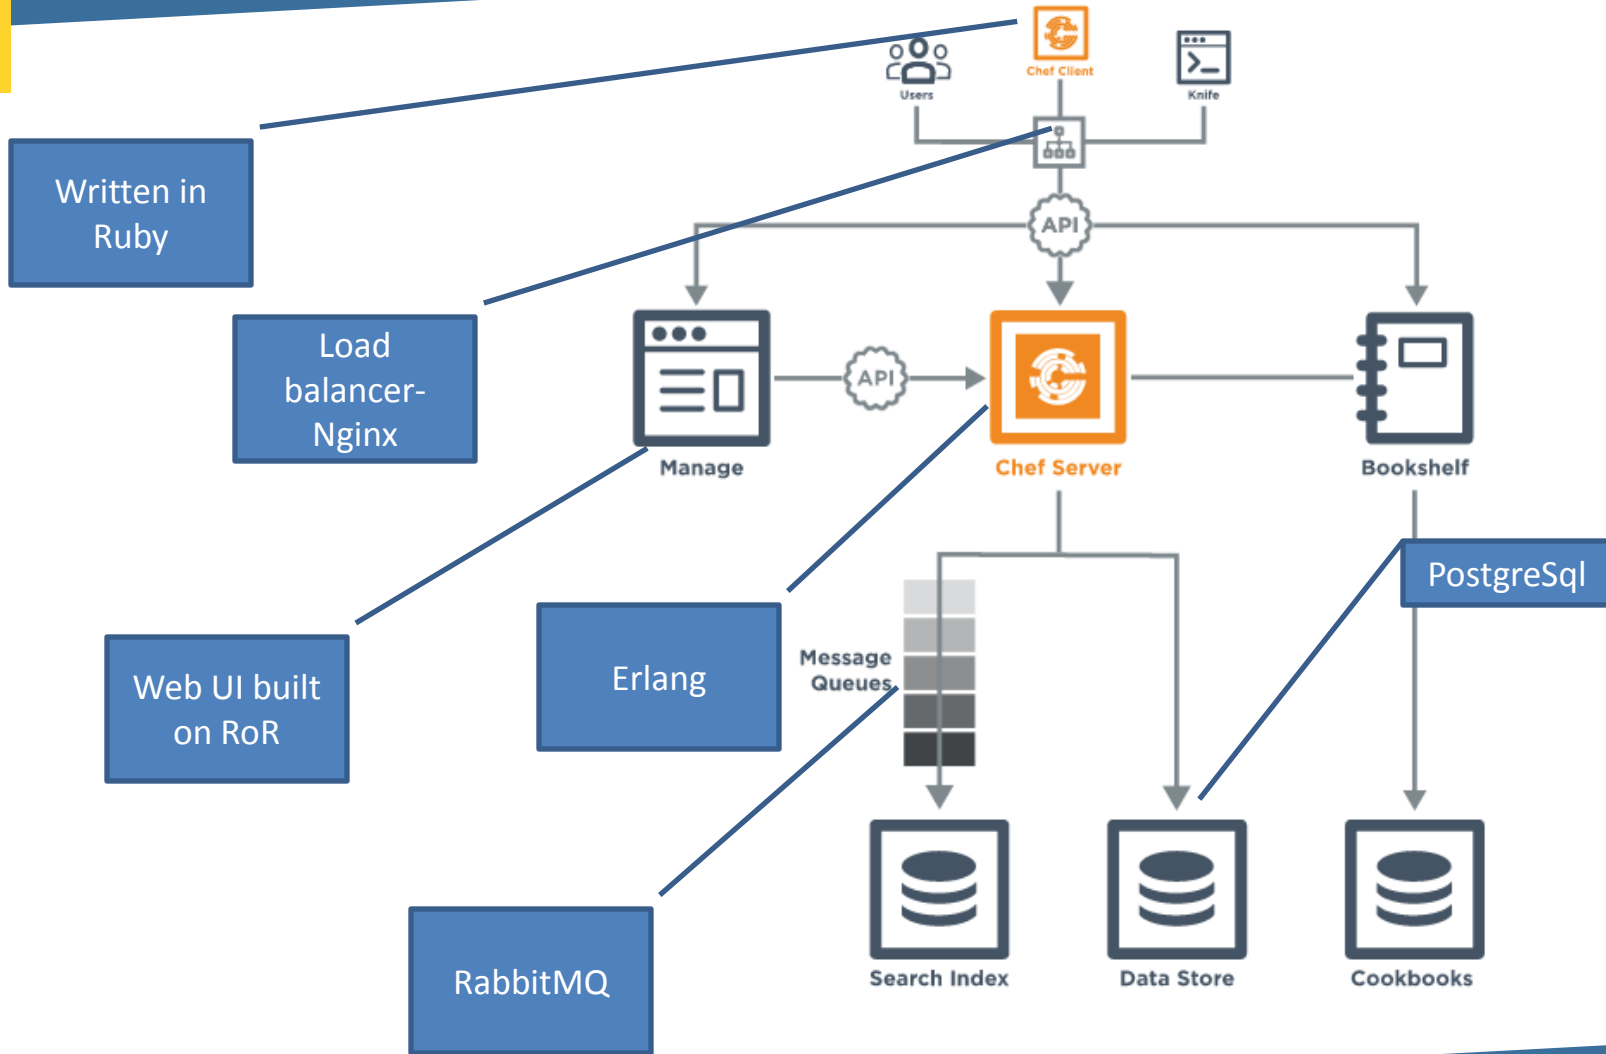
Users

Chef Client

Knife

Written in Ruby

API

Load balancer-Nginx

Manage

API

Chef Server

Bookshelf

PostgreSql

Message Queues

Web UI built on RoR

Erlang

RabbitMQ

Search Index

Data Store

Cookbooks